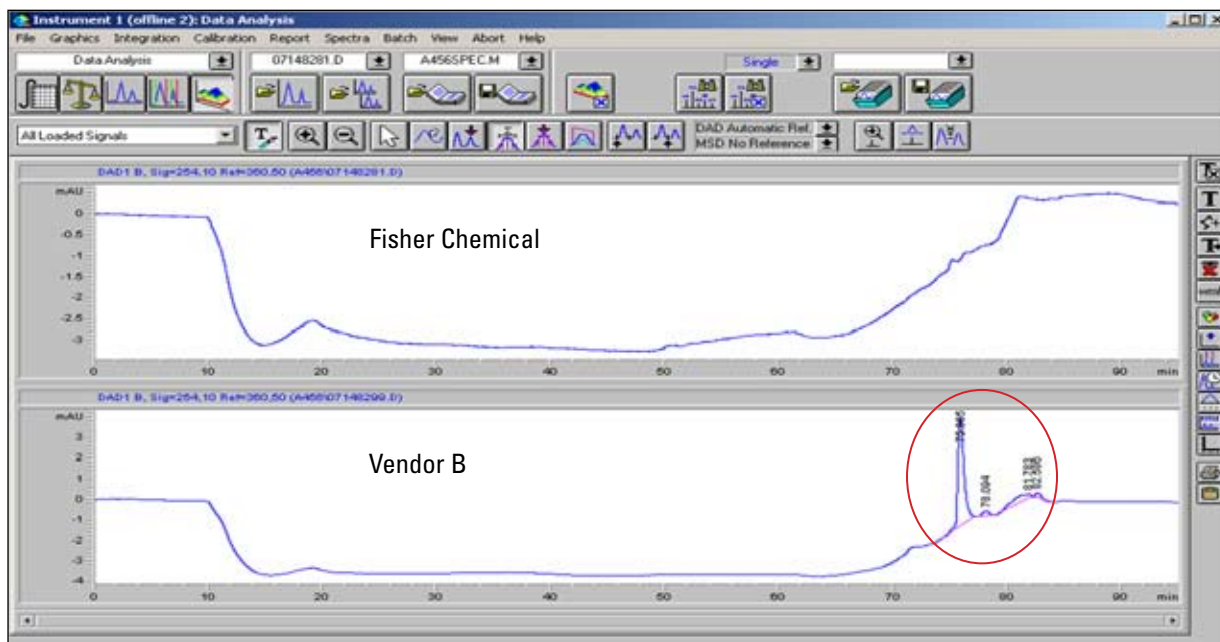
Instrument 1 (offline 2): Data Analysis

File Graphics Integration Calibration Report Spectra Batch View Abort Help

Data Analysis

07148281.D

A456SPEC.M

Single

All Loaded Signals

DAD Automatic Ref.
MSD No Reference

DAD1 B, Sig=254,10 Ref=360,50 (A456\07148281.D)

mAU

0
-0.5
-1
-1.5
-2
-2.5
-3

Fisher Chemical

0 10 20 30 40 50 60 70 80 90 min

DAD1 B, Sig=254,10 Ref=360,50 (A456\07148299.D)

mAU

3
2
1
0
-1
-2
-3
-4

Vendor B

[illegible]

78.094

81.783
82.386

0 10 20 30 40 50 60 70 80 90 min